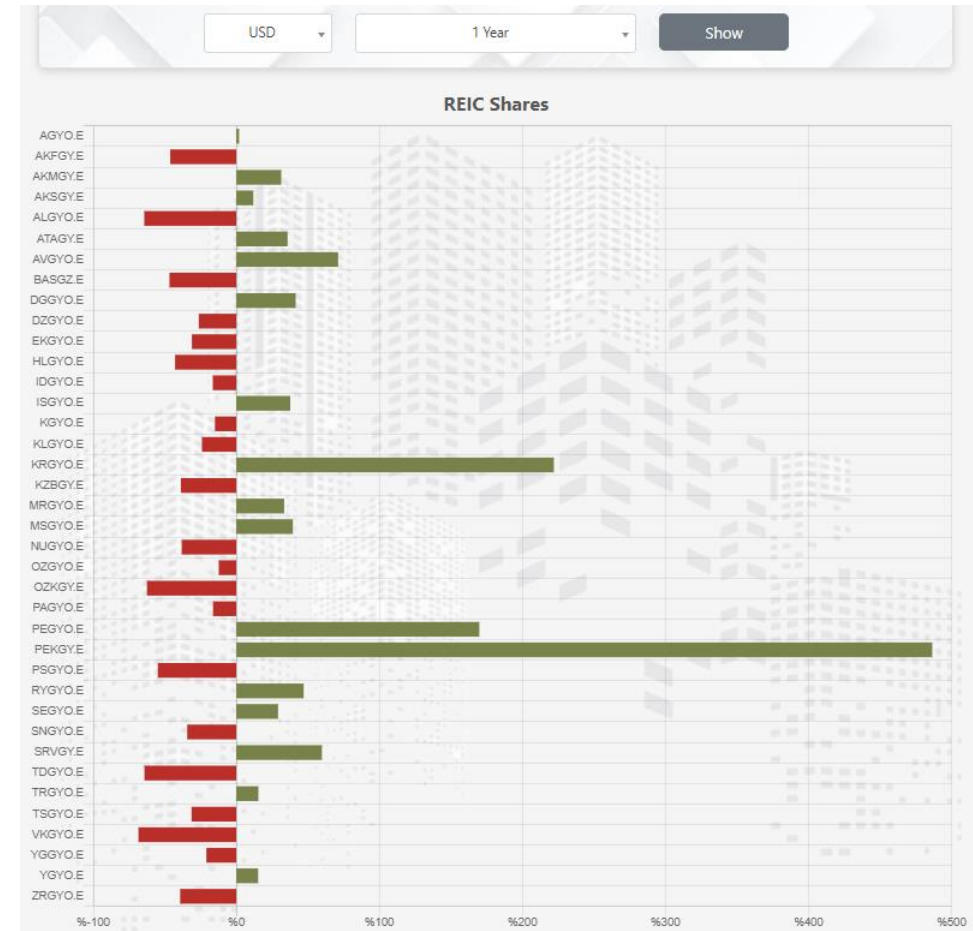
USD
1 Year
Show

REIC Shares

AGYO.E
AKFGY.E
AKMGY.E
AKSGY.E
ALGYO.E
ATAGY.E
AVGYO.E
BASGZ.E
DGGYO.E
DZGYO.E
EKGYO.E
HLGYO.E
IDGYO.E
ISGYO.E
KGYO.E
KLGYO.E
KRGYO.E
KZBGY.E
MRGYO.E
MSGYO.E
NUGYO.E
OZGYO.E
OZKGY.E
PAGYO.E
PEGYO.E
PEKGY.E
PSGYO.E
RYGYO.E
SEGYO.E
SNGYO.E
SRVGY.E
TDGYO.E
TRGYO.E
TSGYO.E
VKGYO.E
YGGYO.E
YGYO.E
ZRGYO.E

%-100
%0
%100
%200
%300
%400
%500